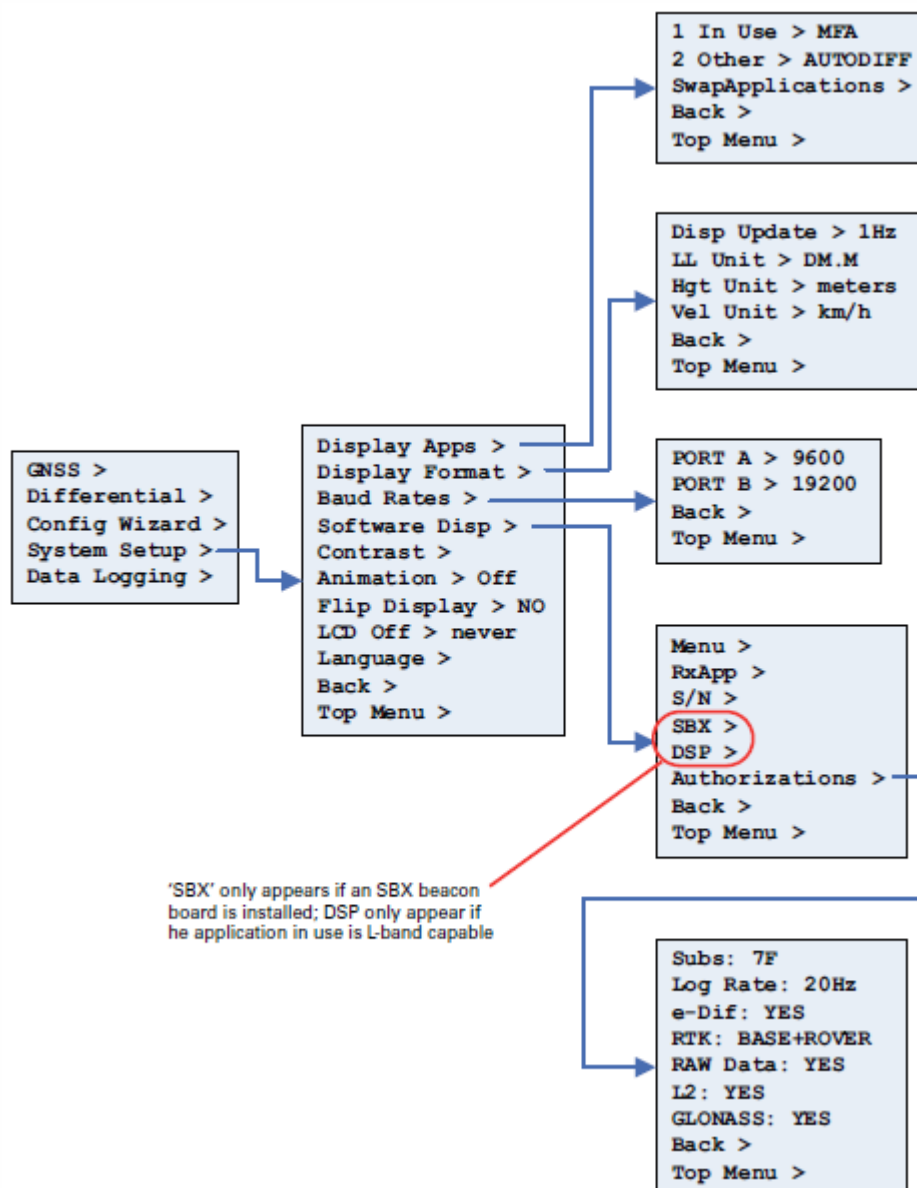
1 In Use > MFA
2 Other > AUTODIFF
SwapApplications >
Back >
Top Menu >

Disp Update > 1Hz
LL Unit > DM.M
Hgt Unit > meters
Vel Unit > km/h
Back >
Top Menu >

GNSS >
Differential >
Config Wizard >
System Setup >
Data Logging >

Display Apps >
Display Format >
Baud Rates >
Software Disp >
Contrast >
Animation > Off
Flip Display > NO
LCD Off > never
Language >
Back >
Top Menu >

PORT A > 9600
PORT B > 19200
Back >
Top Menu >

Menu >
RxApp >
S/N >
SBX >
DSP >
Authorizations >
Back >
Top Menu >

'SBX' only appears if an SBX beacon board is installed; DSP only appear if he application in use is L-band capable

Subs: 7F
Log Rate: 20Hz
e-Dif: YES
RTK: BASE+ROVER
RAW Data: YES
L2: YES
GLONASS: YES
Back >
Top Menu >